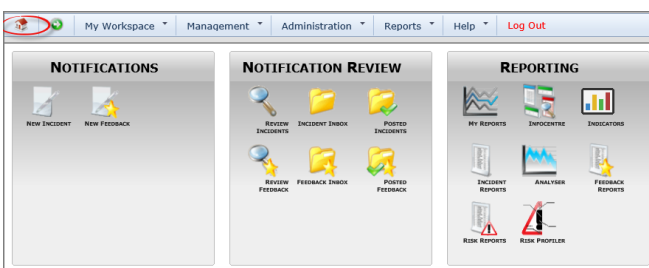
My Workspace | Management | Administration | Reports | Help | Log Out

NOTIFICATIONS

NEW INCIDENT

NEW FEEDBACK

NOTIFICATION REVIEW

REVIEW INCIDENTS

INCIDENT INBOX

POSTED INCIDENTS

REVIEW FEEDBACK

FEEDBACK INBOX

POSTED FEEDBACK

REPORTING

MY REPORTS

INFOCENTRE

INDICATORS

INCIDENT REPORTS

ANALYSER

FEEDBACK REPORTS

RISK REPORTS

RISK PROFILER